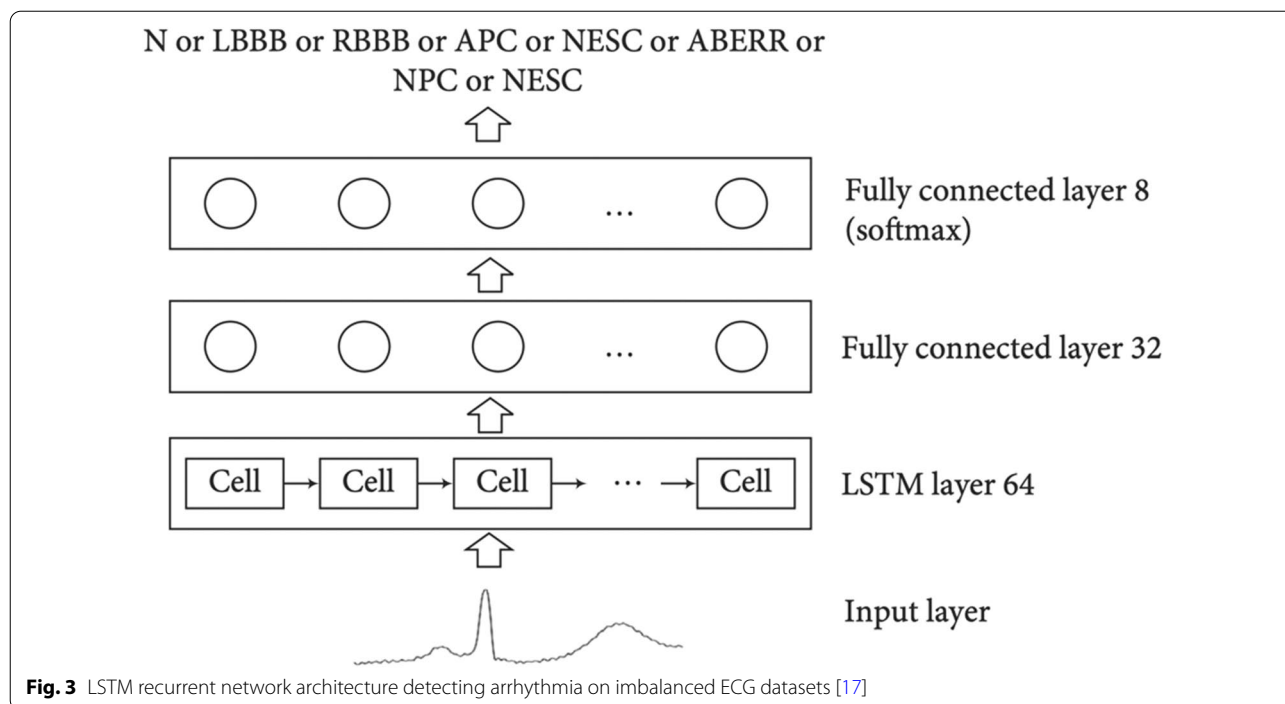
N or LBBB or RBBB or APC or NESC or ABERR or NPC or NESC

…

Fully connected layer 8 (softmax)

…

Fully connected layer 32

Cell

Cell

Cell

…

Cell

LSTM layer 64

Input layer

**Fig. 3** LSTM recurrent network architecture detecting arrhythmia on imbalanced ECG datasets [17]